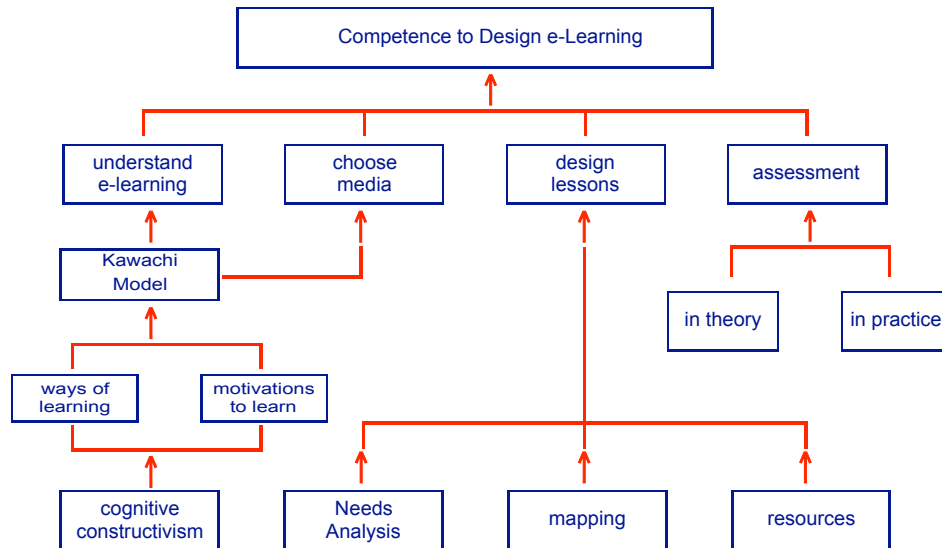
Competence to Design e-Learning

understand e-learning

choose media

design lessons

assessment

Kawachi Model

in theory

in practice

ways of learning

motivations to learn

cognitive constructivism

Needs Analysis

mapping

resources